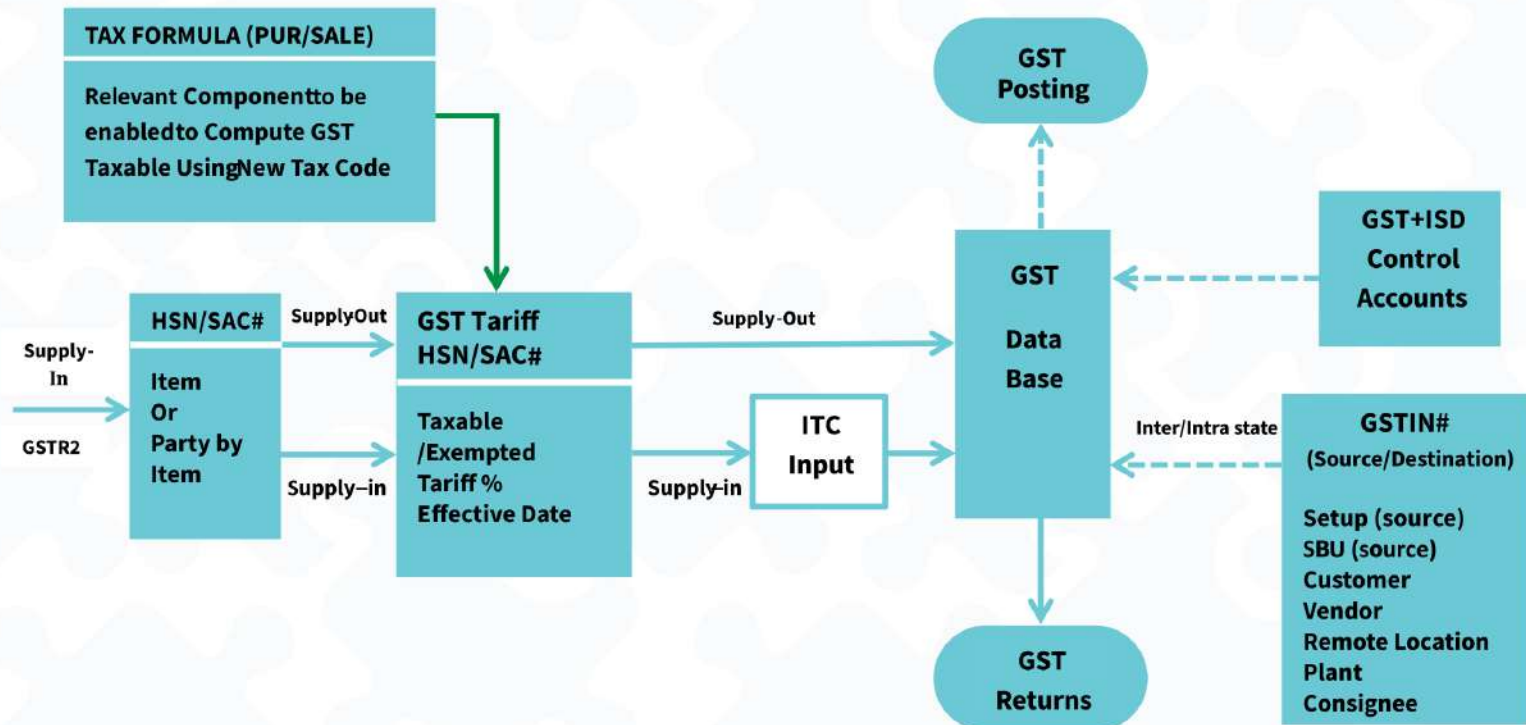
TAX FORMULA (PUR/SALE)

Relevant Componentto be enabledto Compute GST Taxable UsingNew Tax Code

GST Posting

GST+ISD Control Accounts

Supply-In

GSTR2

HSN/SAC#

Item Or Party by Item

SupplyOut

Supply–in

GST Tariff HSN/SAC#

Taxable /Exempted Tariff % Effective Date

Supply-Out

Supply-in

ITC Input

GST Data Base

Inter/Intra state

GSTIN# (Source/Destination)

Setup (source)
SBU (source)
Customer
Vendor
Remote Location
Plant
Consignee

GST Returns